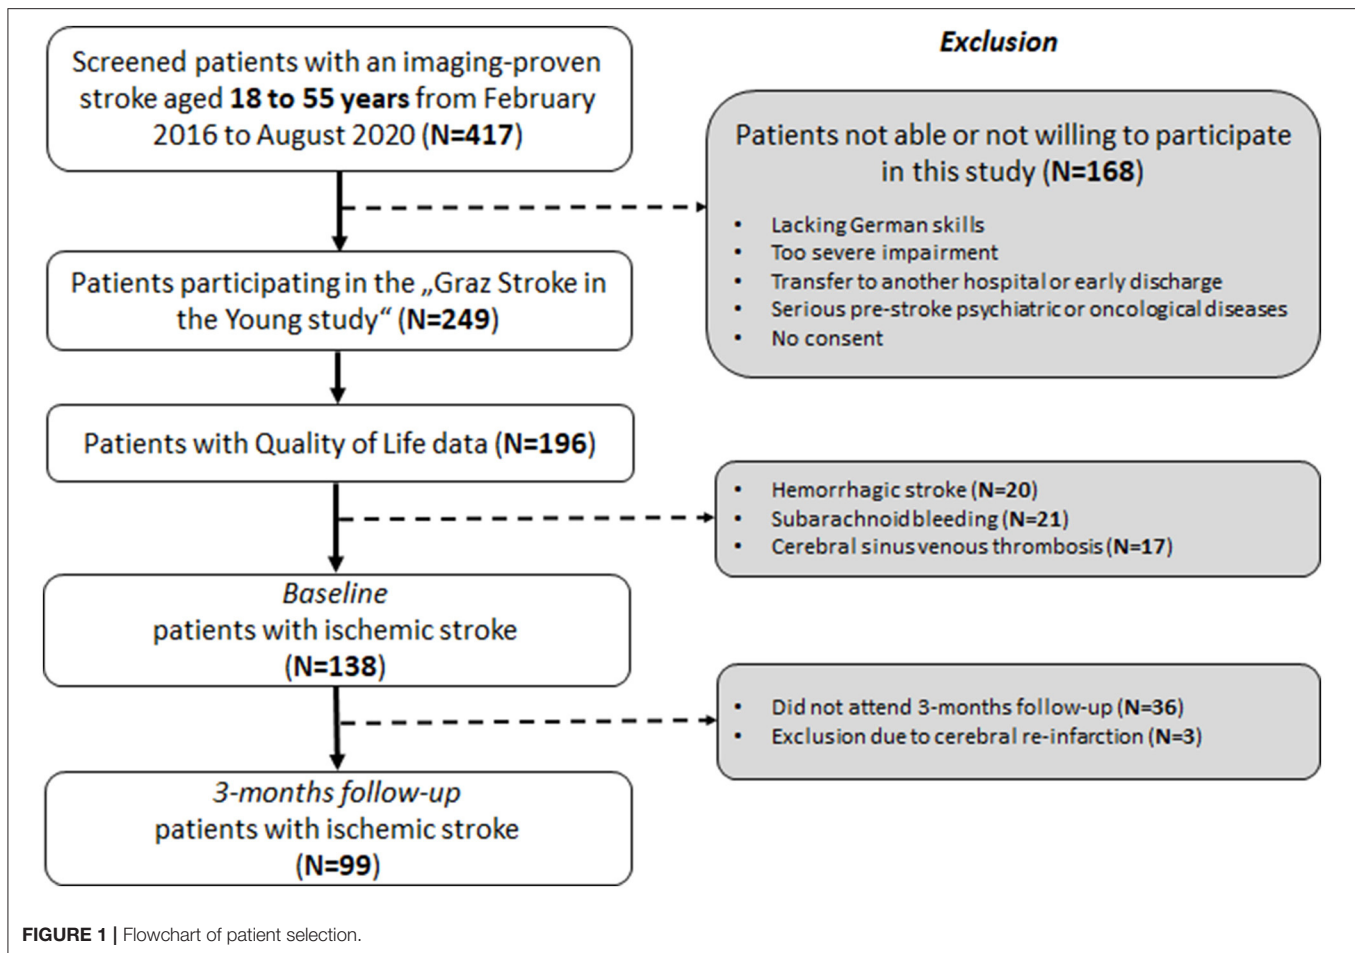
Screened patients with an imaging-proven stroke aged 18 to 55 years from February 2016 to August 2020 (N=417)

Exclusion

Patients not able or not willing to participate in this study (N=168)

- Lacking German skills
- Too severe impairment
- Transfer to another hospital or early discharge
- Serious pre-stroke psychiatric or oncological diseases
- No consent

Patients participating in the „Graz Stroke in the Young study" (N=249)

Patients with Quality of Life data (N=196)

- Hemorrhagic stroke (N=20)
- Subarachnoid bleeding (N=21)
- Cerebral sinus venous thrombosis (N=17)

Baseline
patients with ischemic stroke
(N=138)

- Did not attend 3-months follow-up (N=36)
- Exclusion due to cerebral re-infarction (N=3)

3-months follow-up
patients with ischemic stroke
(N=99)

FIGURE 1 | Flowchart of patient selection.